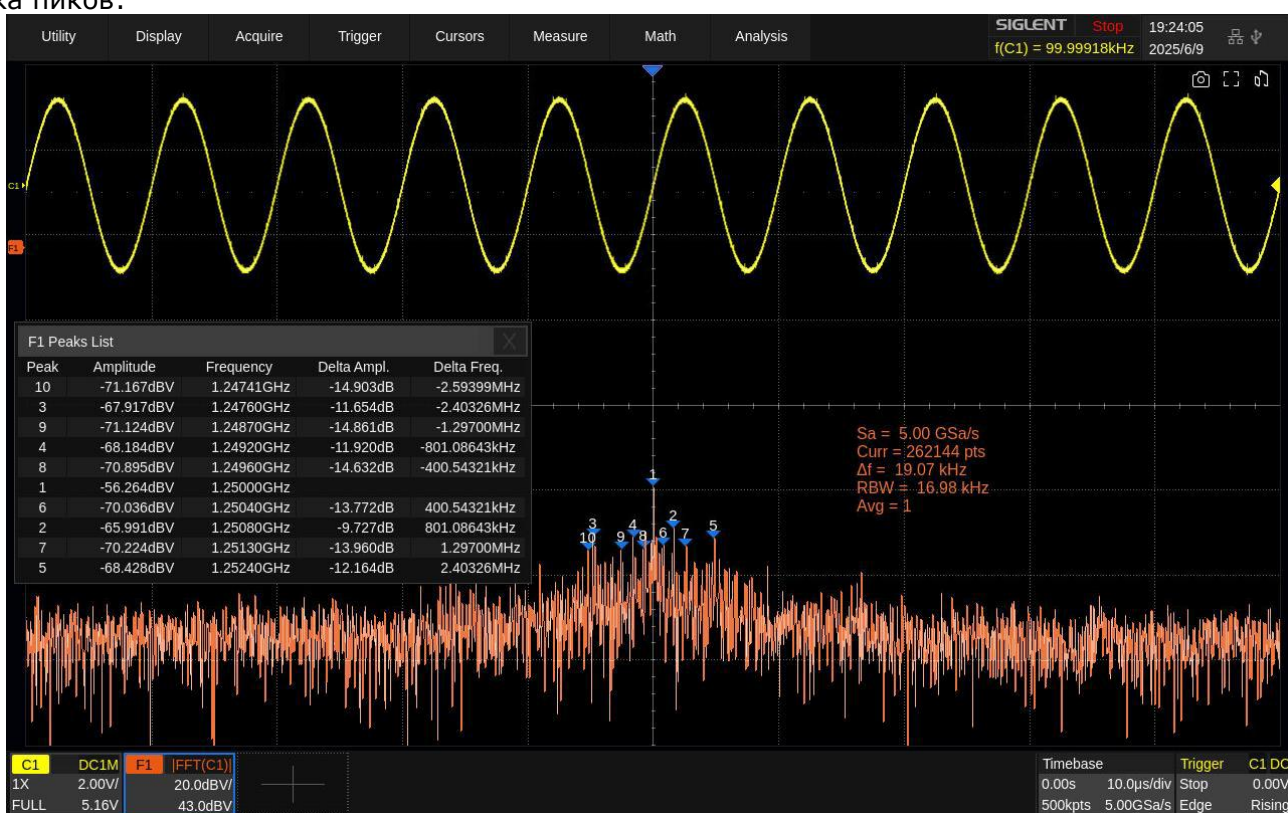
ка пиков.

Utility Display Acquire Trigger Cursors Measure Math Analysis

SIGLENT Stop 19:24:05
f(C1) = 99.99918kHz 2025/6/9

C1
F1

F1 Peaks List

| Peak | Amplitude | Frequency | Delta Ampl. | Delta Freq. |
|---|---|---|---|---|
| 10 | -71.167dBV | 1.24741GHz | -14.903dB | -2.59399MHz |
| 3 | -67.917dBV | 1.24760GHz | -11.654dB | -2.40326MHz |
| 9 | -71.124dBV | 1.24870GHz | -14.861dB | -1.29700MHz |
| 4 | -68.184dBV | 1.24920GHz | -11.920dB | -801.08643kHz |
| 8 | -70.895dBV | 1.24960GHz | -14.632dB | -400.54321kHz |
| 1 | -56.264dBV | 1.25000GHz | | |
| 6 | -70.036dBV | 1.25040GHz | -13.772dB | 400.54321kHz |
| 2 | -65.991dBV | 1.25080GHz | -9.727dB | 801.08643kHz |
| 7 | -70.224dBV | 1.25130GHz | -13.960dB | 1.29700MHz |
| 5 | -68.428dBV | 1.25240GHz | -12.164dB | 2.40326MHz |

Sa = 5.00 GSa/s
Curr = 262144 pts
Δf = 19.07 kHz
RBW = 16.98 kHz
Avg = 1

1
3 4 2 5
10 9 8 6 7

C1 DC1M
1X 2.00V/
FULL 5.16V

F1 |FFT(C1)|
20.0dBV/
43.0dBV

Timebase
0.00s 10.0μs/div
500kpts 5.00GSa/s

Trigger C1 DC
Stop 0.00V
Edge Rising